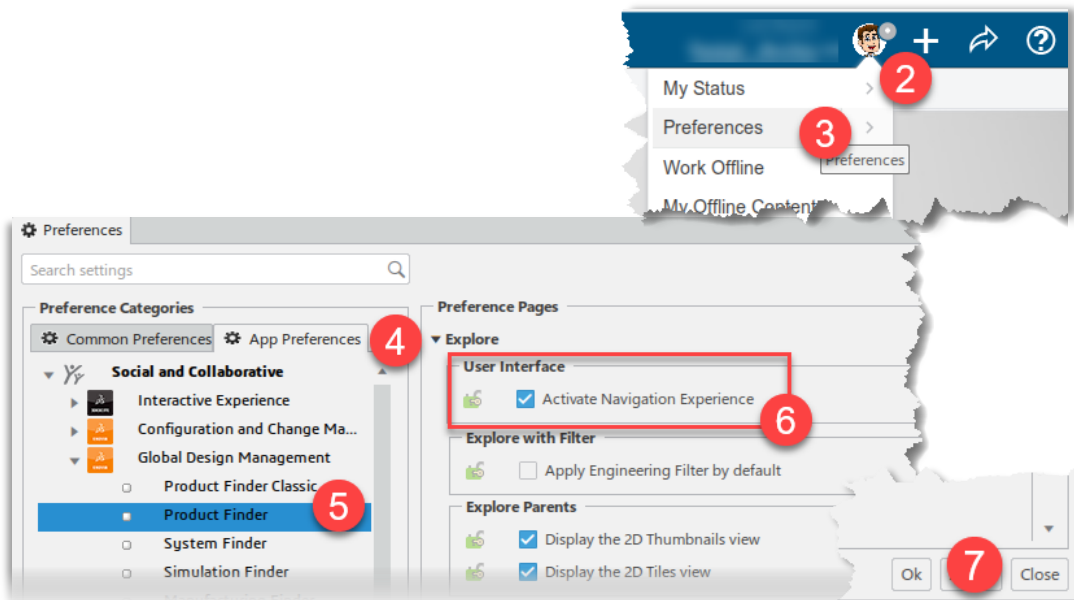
2
My Status
Preferences
3
Preferences
Work Offline
My Offline Content

Preferences
Search settings
Preference Categories
Common Preferences
App Preferences
4
Social and Collaborative
Interactive Experience
Configuration and Change Ma...
Global Design Management
Product Finder Classic
5
Product Finder
System Finder
Simulation Finder

Preference Pages
Explore
User Interface
Activate Navigation Experience
6
Explore with Filter
Apply Engineering Filter by default
Explore Parents
Display the 2D Thumbnails view
Display the 2D Tiles view
Ok
7
Close